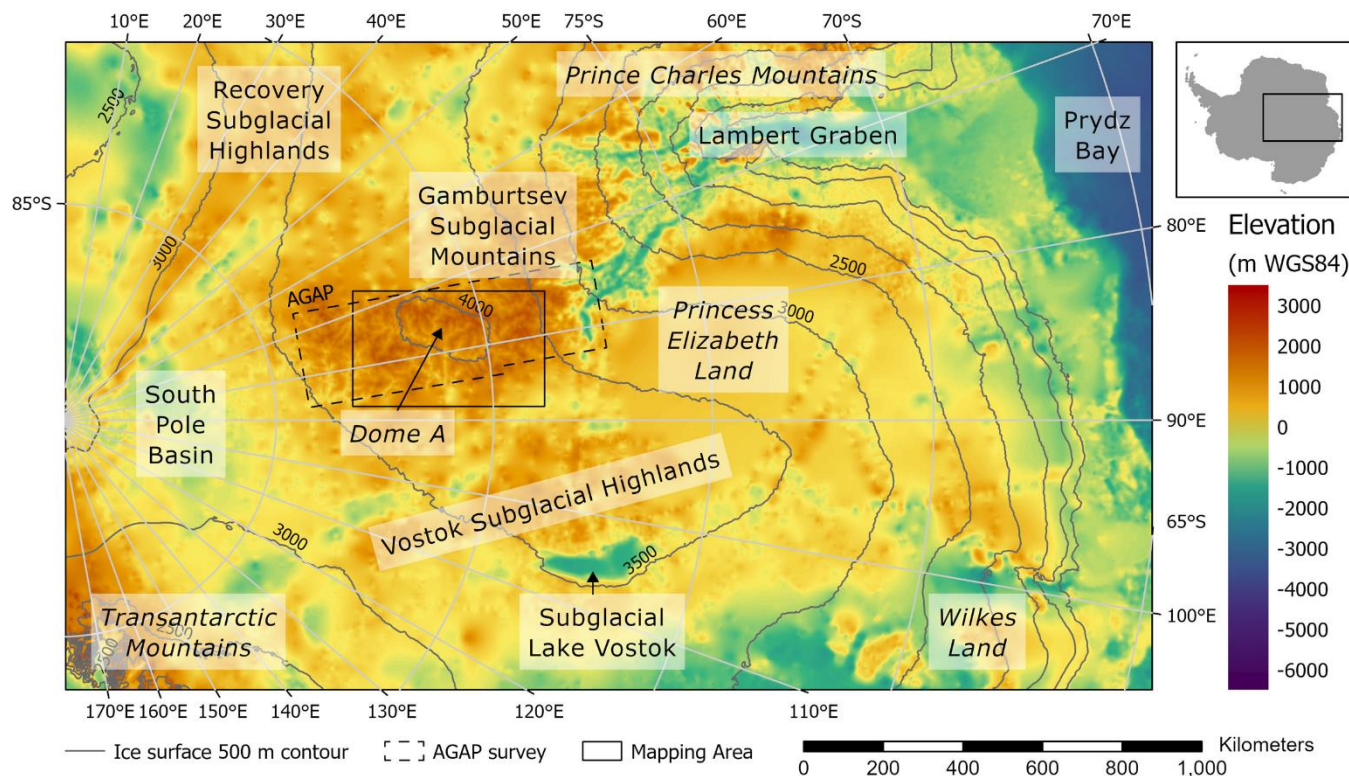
10°E 20°E 30°E 40°E 50°E 75°S 60°E 70°S 70°E

Recovery Subglacial Highlands

Prince Charles Mountains

Lambert Graben

Prydz Bay

85°S

2500

Gamburtsev Subglacial Mountains

3000

80°E

Elevation (m WGS84)

2500

AGAP

4000

3000

Princess Elizabeth Land

3000
2000
1000
0
-1000
-2000
-3000
-4000
-5000
-6000

South Pole Basin

Dome A

90°E

Vostok Subglacial Highlands

3000

65°S

3500

Transantarctic Mountains

2500

Subglacial Lake Vostok

Wilkes Land

100°E

170°E 160°E 150°E 140°E 130°E 120°E 110°E

Ice surface 500 m contour AGAP survey Mapping Area

Kilometers
0 200 400 600 800 1,000